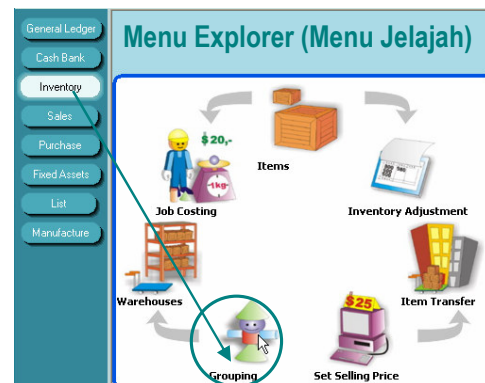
General Ledger
Cash Bank
Inventory
Sales
Purchase
Fixed Assets
List
Manufacture

Menu Explorer (Menu Jelajah)

Items
$20,-
1kg
Job Costing
Inventory Adjustment
Warehouses
Item Transfer
$25
Grouping
Set Selling Price